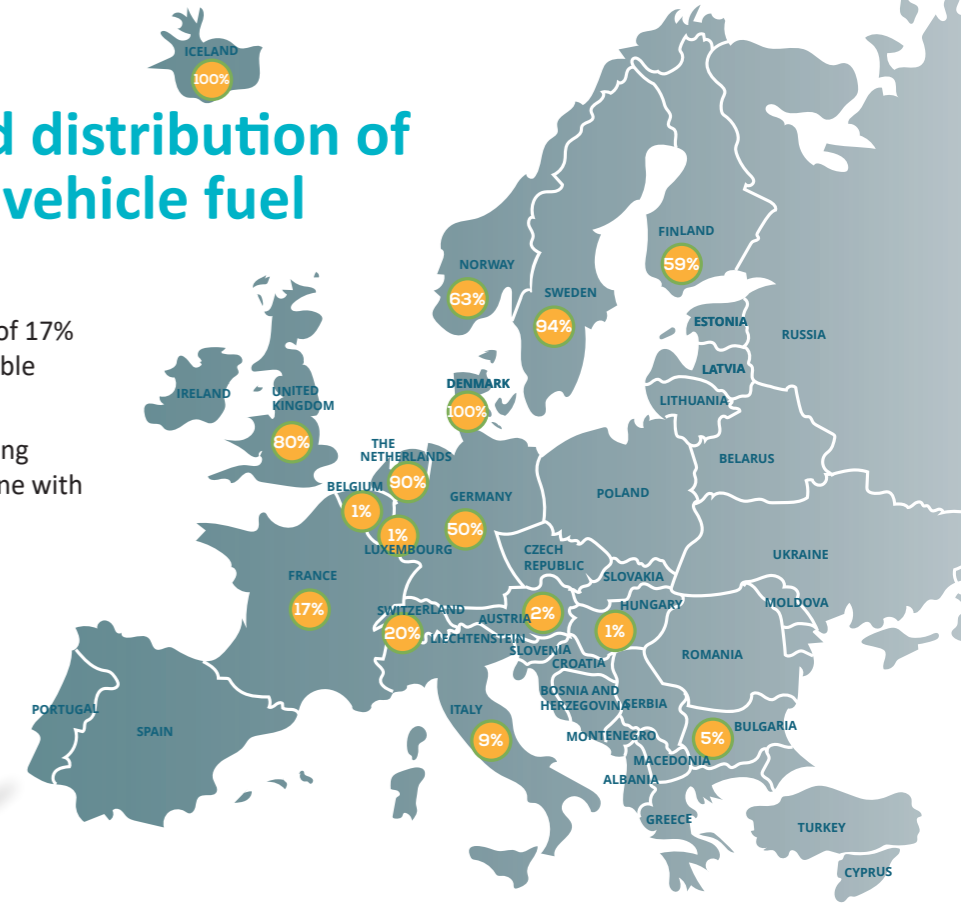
d distribution of
vehicle fuel

of 17%
ble

ng
ne with

ICELAND
100%

NORWAY
63%

SWEDEN
94%

FINLAND
59%

ESTONIA

RUSSIA

LATVIA

LITHUANIA

DENMARK
100%

IRELAND

UNITED KINGDOM
80%

THE NETHERLANDS
90%

BELGIUM
1%

1%
LUXEMBOURG

GERMANY
50%

POLAND

BELARUS

UKRAINE

CZECH REPUBLIC

SLOVAKIA

MOLDOVA

FRANCE
17%

SWITZERLAND
20%

LIECHTENSTEIN

AUSTRIA
2%

HUNGARY
1%

SLOVENIA

CROATIA

ROMANIA

BOSNIA AND HERZEGOVINA

SERBIA

PORTUGAL

SPAIN

ITALY
9%

MONTENEGRO

BULGARIA
5%

MACEDONIA

ALBANIA

GREECE

TURKEY

CYPRUS